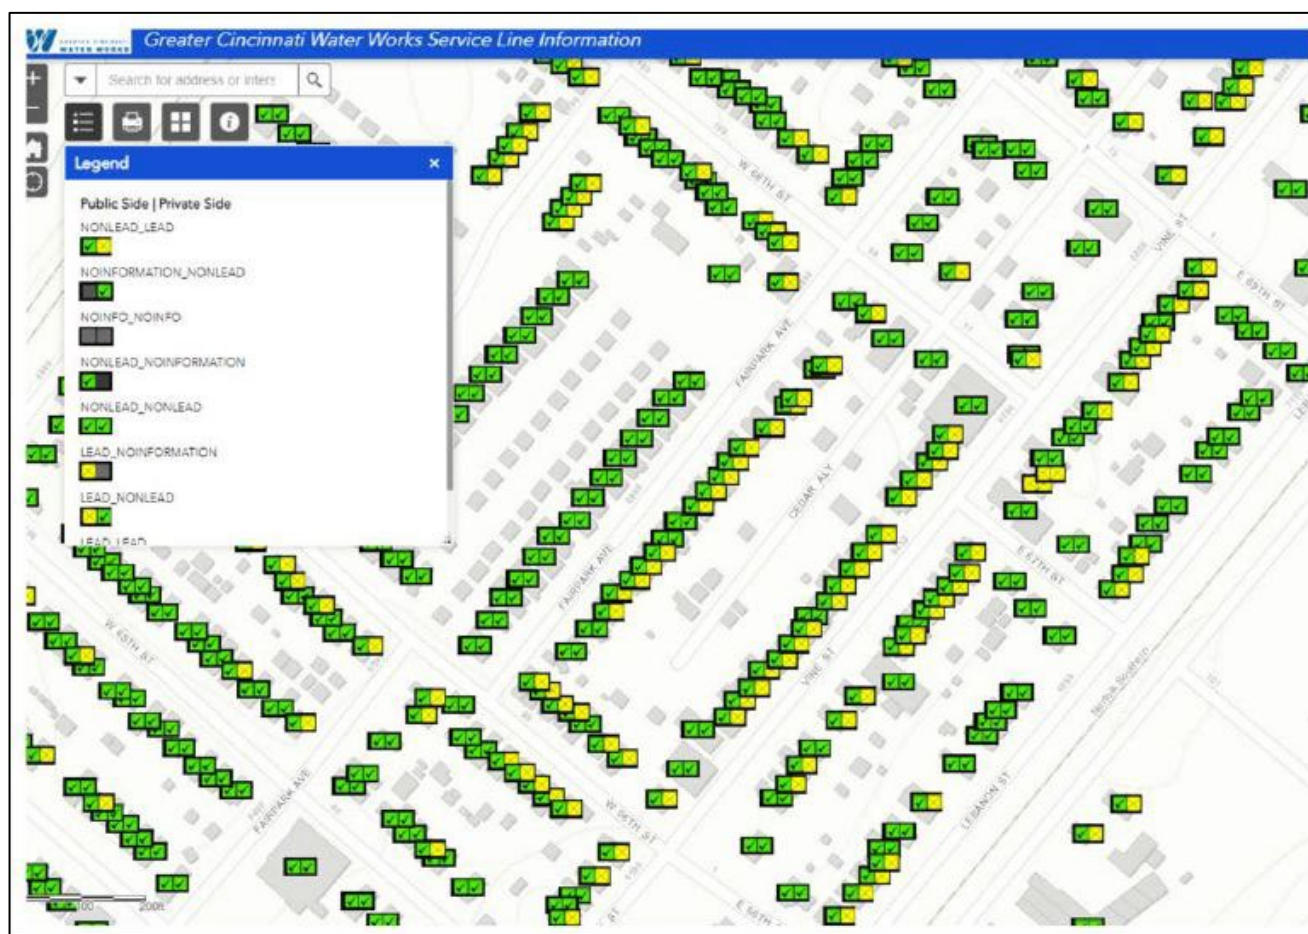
Greater Cincinnati Water Works Service Line Information

Search for address or inters

Legend

Public Side | Private Side

NONLEAD_LEAD

NOINFORMATION_NONLEAD

NOINFO_NOINFO

NONLEAD_NOINFORMATION

NONLEAD_NONLEAD

LEAD_NOINFORMATION

LEAD_NONLEAD

LEAD_LEAD

W 66TH ST

VINE ST

E 66TH ST

FAIRPARK AVE

CEDAR ALY

E 65TH ST

W 65TH ST

FAIRPARK AVE

VINE ST

Norfolk Southern

LEBANON ST

W 65TH ST

FAIRPARK AVE

E 66TH ST

100

200ft